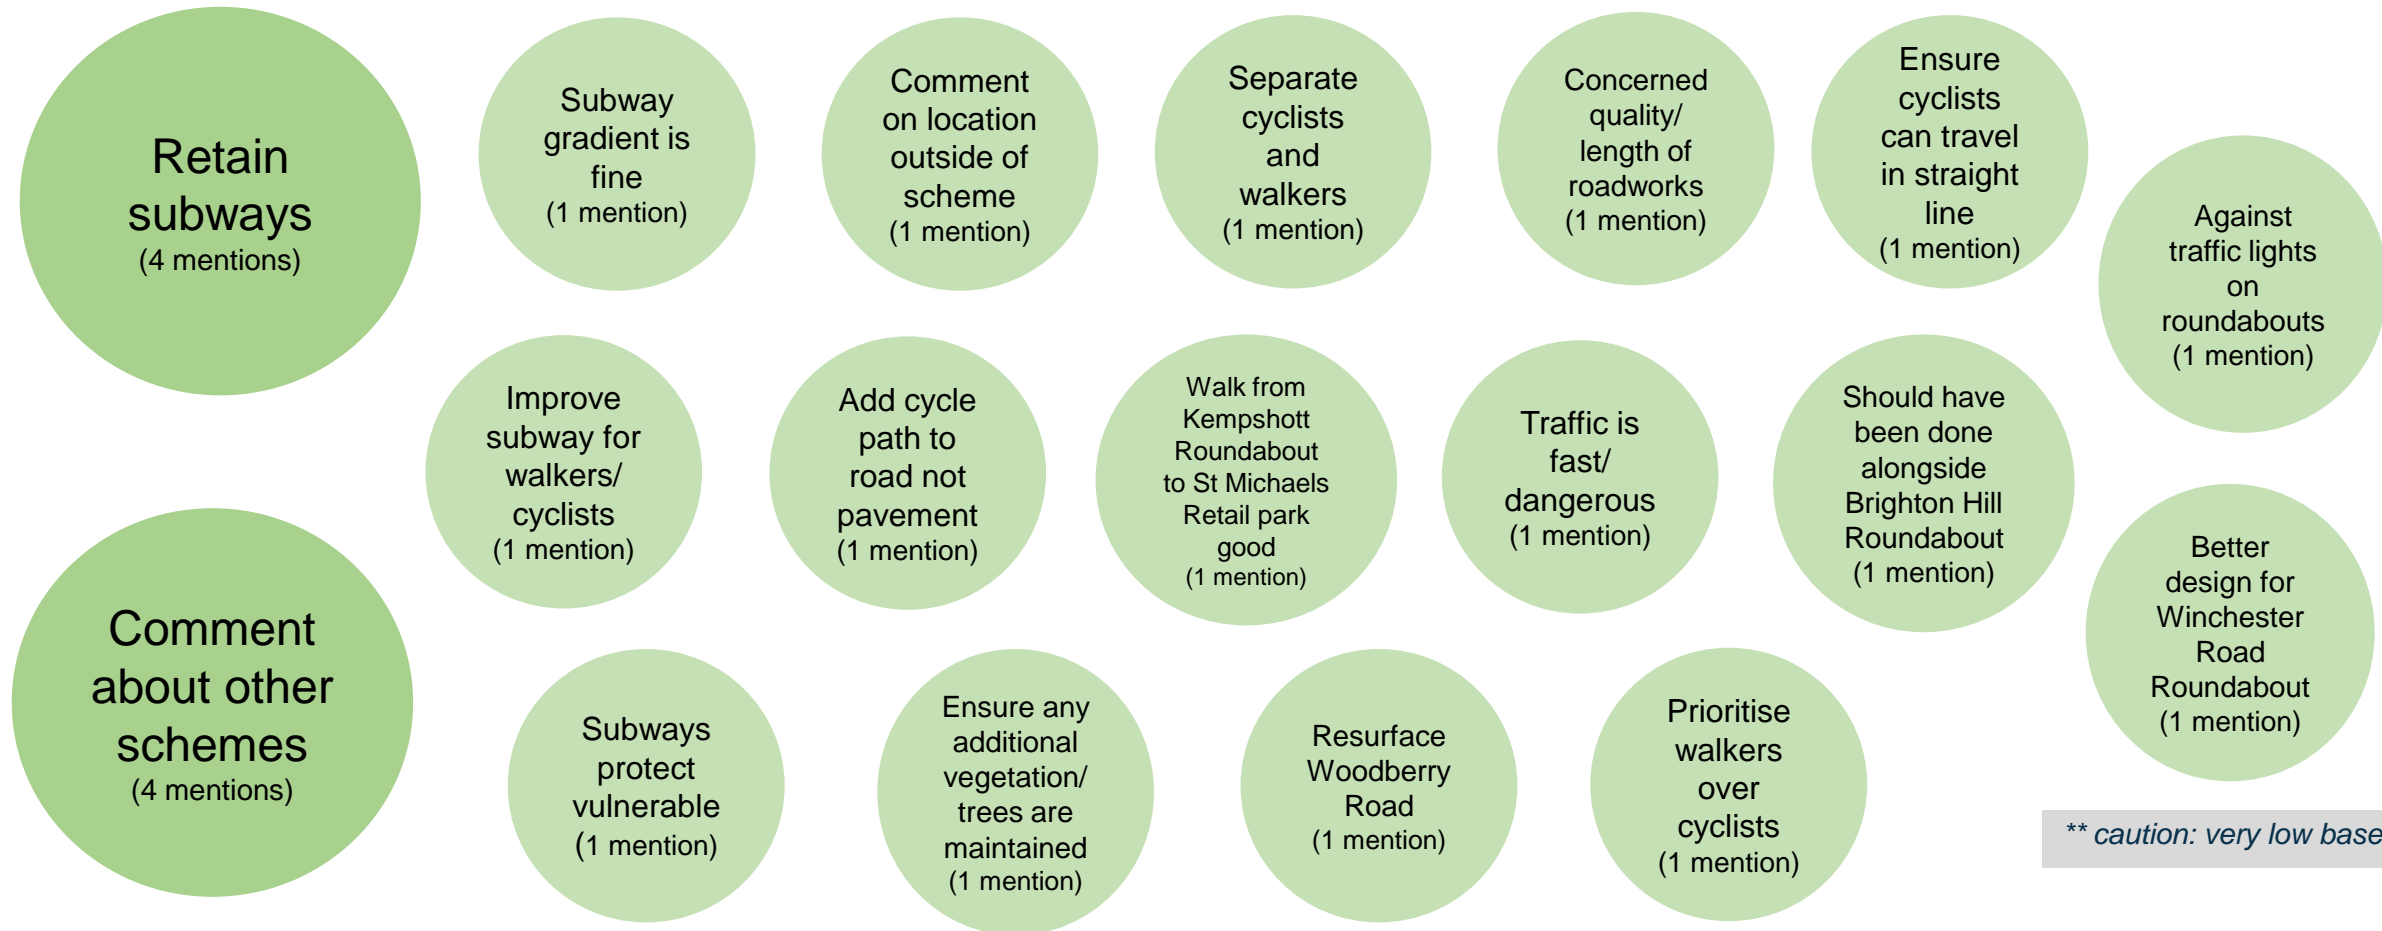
Retain subways
(4 mentions)

Subway gradient is fine
(1 mention)

Comment on location outside of scheme
(1 mention)

Separate cyclists and walkers
(1 mention)

Concerned quality/ length of roadworks
(1 mention)

Ensure cyclists can travel in straight line
(1 mention)

Against traffic lights on roundabouts
(1 mention)

Improve subway for walkers/ cyclists
(1 mention)

Add cycle path to road not pavement
(1 mention)

Walk from Kempshott Roundabout to St Michaels Retail park good
(1 mention)

Traffic is fast/ dangerous
(1 mention)

Should have been done alongside Brighton Hill Roundabout
(1 mention)

Better design for Winchester Road Roundabout
(1 mention)

Comment about other schemes
(4 mentions)

Subways protect vulnerable
(1 mention)

Ensure any additional vegetation/ trees are maintained
(1 mention)

Resurface Woodberry Road
(1 mention)

Prioritise walkers over cyclists
(1 mention)

** caution: very low base